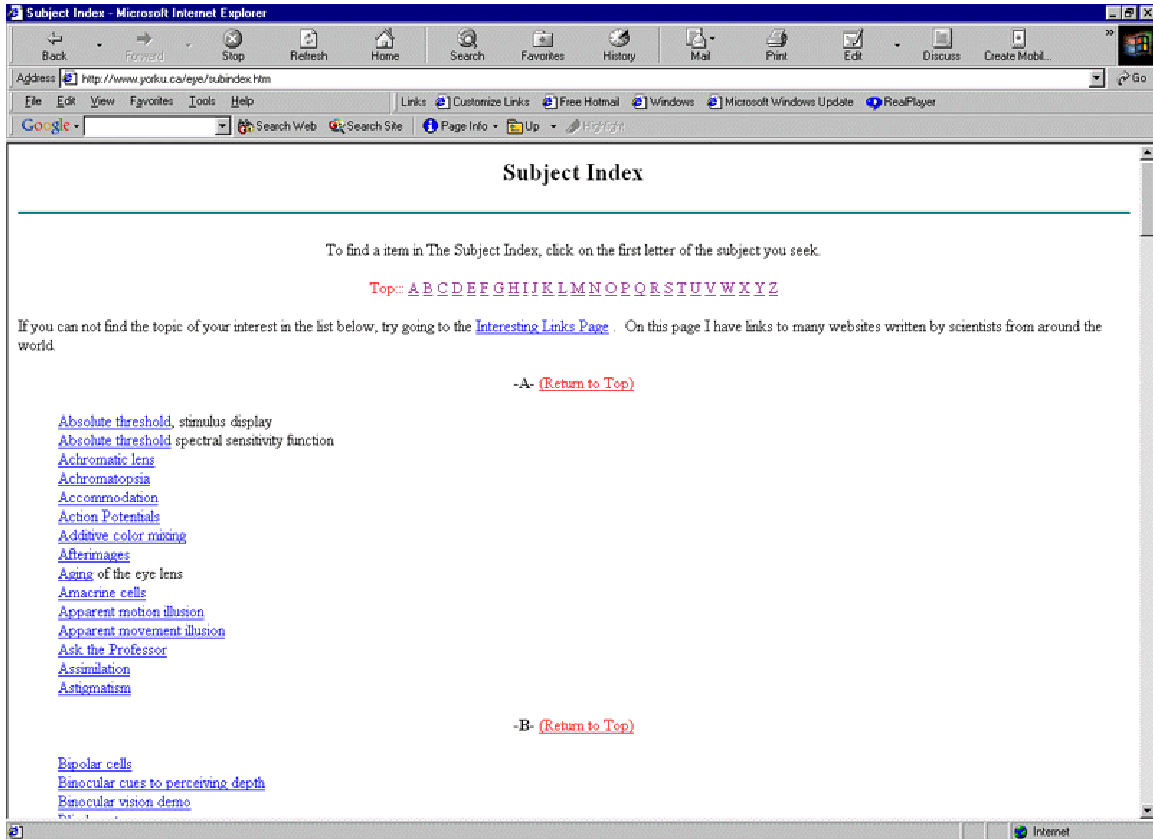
Subject Index - Microsoft Internet Explorer

Back Forward Stop Refresh Home Search Favorites History Mail Print Edit Discuss Create Mobil...

Address http://www.yorku.ca/eye/subindex.htm Go

File Edit View Favorites Tools Help Links Customize Links Free Hotmail Windows Microsoft Windows Update RealPlayer

Google Search Web Search Site Page Info Up Highlight

Subject Index

To find a item in The Subject Index, click on the first letter of the subject you seek.

Top::: A B C D E F G H I J K L M N O P Q R S T U V W X Y Z

If you can not find the topic of your interest in the list below, try going to the Interesting Links Page . On this page I have links to many websites written by scientists from around the world.

-A- (Return to Top)

Absolute threshold, stimulus display
Absolute threshold spectral sensitivity function
Achromatic lens
Achromatopsia
Accommodation
Action Potentials
Additive color mixing
Afterimages
Aging of the eye lens
Amacrine cells
Apparent motion illusion
Apparent movement illusion
Ask the Professor
Assimilation
Astigmatism

-B- (Return to Top)

Bipolar cells
Binocular cues to perceiving depth
Binocular vision demo
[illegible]

Internet